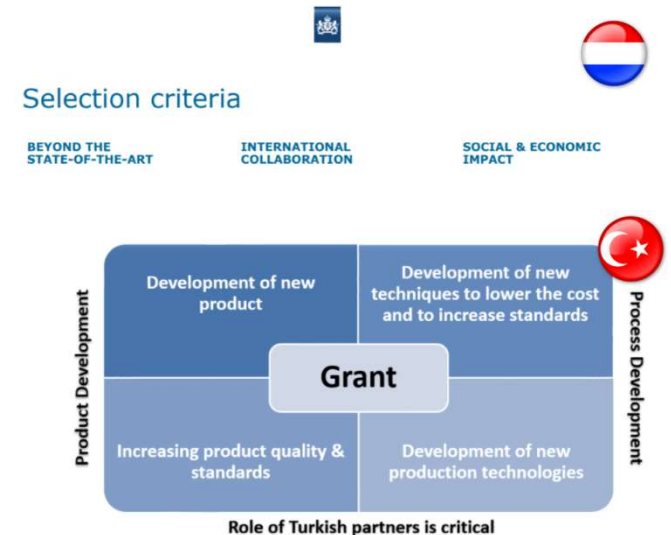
Selection criteria

BEYOND THE STATE-OF-THE-ART

INTERNATIONAL COLLABORATION

SOCIAL & ECONOMIC IMPACT

Product Development

Development of new product

Development of new techniques to lower the cost and to increase standards

Grant

Increasing product quality & standards

Development of new production technologies

Process Development

Role of Turkish partners is critical